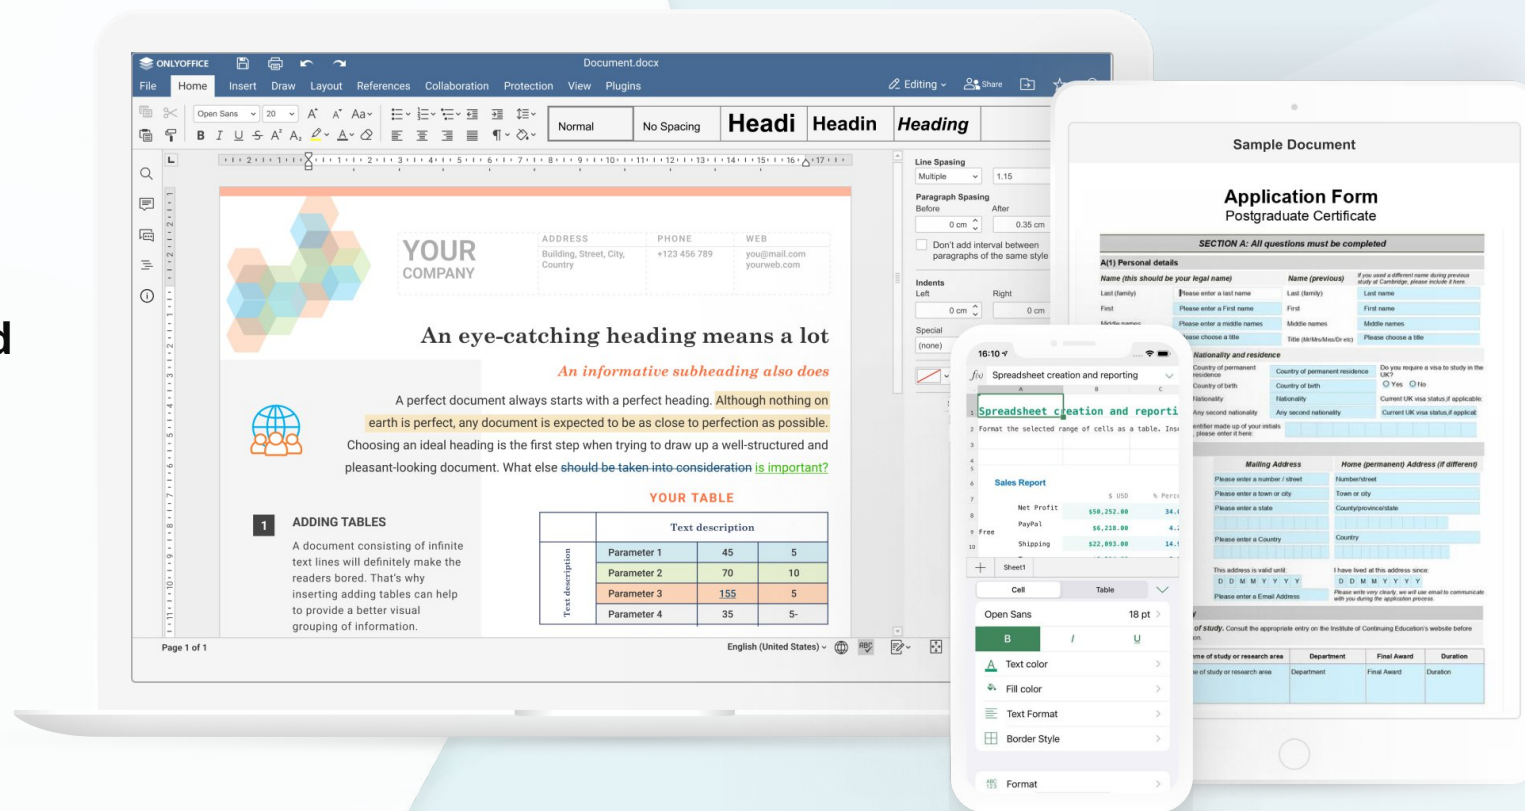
d

ONLYOFFICE Document.docx

File Home Insert Draw Layout References Collaboration Protection View Plugins

Editing Share

Open Sans 20

Normal No Spacing Headi Headin Heading

Line Spacing
Multiple 1.15
Paragraph Spasing
Before After
0 cm 0.35 cm
Don't add interval between paragraphs of the same style
Indents
Left Right
0 cm 0 cm
Special
(none)

YOUR COMPANY

ADDRESS
Building, Street, City, Country

PHONE
+123 456 789

WEB
you@mail.com
yourweb.com

An eye-catching heading means a lot

An informative subheading also does

A perfect document always starts with a perfect heading. Although nothing on earth is perfect, any document is expected to be as close to perfection as possible. Choosing an ideal heading is the first step when trying to draw up a well-structured and pleasant-looking document. What else should be taken into consideration is important?

YOUR TABLE

1 ADDING TABLES

A document consisting of infinite text lines will definitely make the readers bored. That's why inserting adding tables can help to provide a better visual grouping of information.

| Text description | Text description | | |
|---|---|---|---|
| | Parameter 1 | 45 | 5 |
| | Parameter 2 | 70 | 10 |
| | Parameter 3 | 155 | 5 |
| | Parameter 4 | 35 | 5- |

Page 1 of 1

English (United States)

16:10

Spreadsheet creation and reporting

Spreadsheet creation and reporti
Format the selected range of cells as a table. Ins

Sales Report
$ USD % Perc
Net Profit $50,252.00 34.
PayPal $6,218.00 4.
Free
Shipping $22,093.00 14.

Sheet1

Cell Table

Open Sans 18 pt

B I U

Text color
Fill color
Text Format
Border Style
Format

Sample Document

Application Form
Postgraduate Certificate

SECTION A: All questions must be completed

A(1) Personal details

Name (this should be your legal name)
Name (previous)
If you used a different name during previous study at Cambridge, please include it here.
Last (family) Please enter a last name Last (family) Last name
First Please enter a First name First First name
Middle names Please enter a middle names Middle names Middle names
Please choose a title Title (Mr/Mrs/Miss/Dr etc) Please choose a title

Nationality and residence
Country of permanent residence Country of permanent residence Do you require a visa to study in the UK?
Yes No
Country of birth Country of birth
Nationality Nationality Current UK visa status,if applicable
Any second nationality Any second nationality Current UK visa status,if applicat
entifier made up of your initials please enter it here

Mailing Address Home (permanent) Address (if different)
Please enter a number / street Number/street
Please enter a town or city Town or city
Please enter a state County/province/state
Please enter a Country Country
This address is valid until: I have lived at this address since:
D D M M Y Y Y Y D D M M Y Y Y Y
Please enter a Email Address
Please write very clearly, we will use email to communicate with you during the application process.

of study. Consult the appropriate entry on the Institute of Continuing Education's website before

me of study or research area Department Final Award Duration
e of study or research area Department Final Award Duration